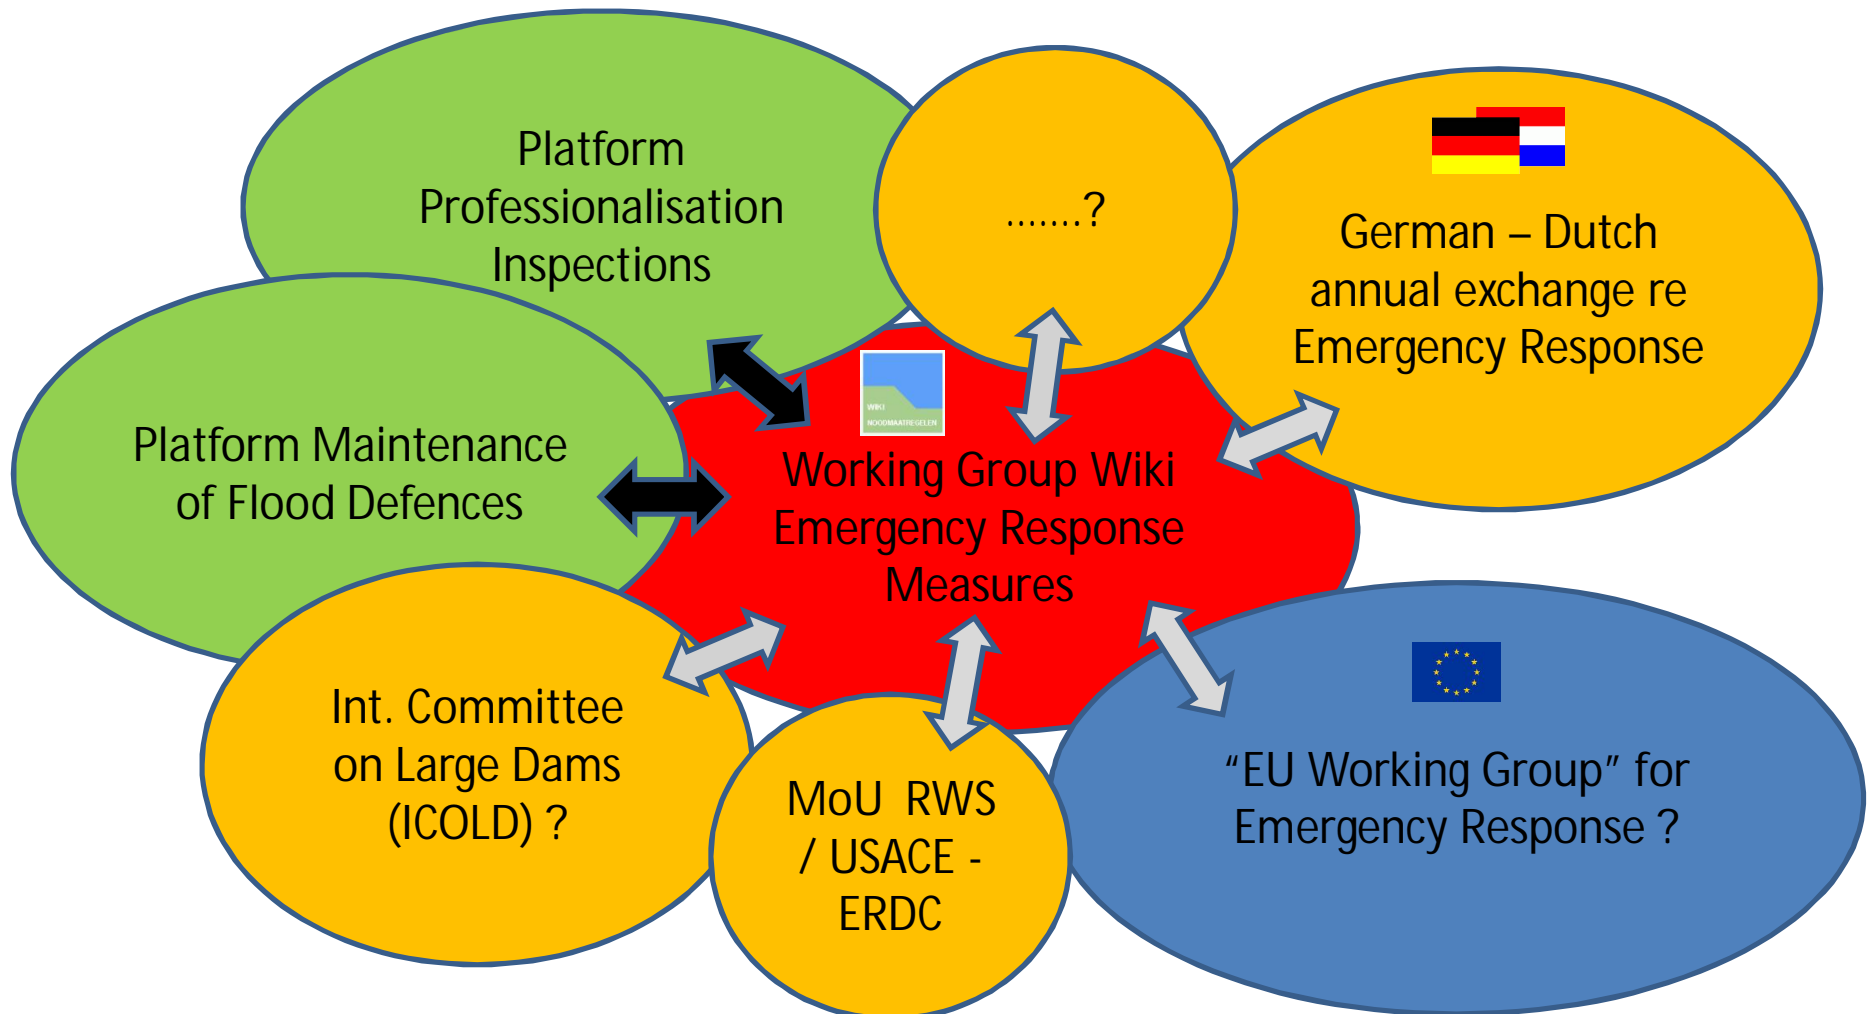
Platform Professionalisation Inspections

.......?

German – Dutch annual exchange re Emergency Response

Platform Maintenance of Flood Defences

WIKI NOODMAATREGELEN

Working Group Wiki Emergency Response Measures

Int. Committee on Large Dams (ICOLD) ?

MoU RWS / USACE - ERDC

"EU Working Group" for Emergency Response ?